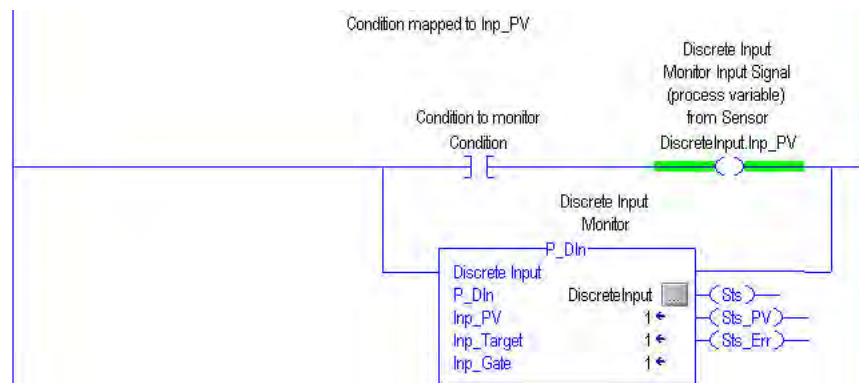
Condition mapped to Inp_PV

Discrete Input
Monitor Input Signal
(process variable)
from Sensor
DiscreteInput.Inp_PV

Condition to monitor
Condition

Discrete Input
Monitor

P_DIn
Discrete Input
P_DIn DiscreteInput ...
Inp_PV 1 ←
Inp_Target 1 ←
Inp_Gate 1 ←

Sts
Sts_PV
Sts_Err